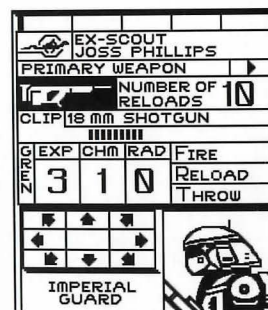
EX-SCOUT
JOSS PHILLIPS

PRIMARY WEAPON

NUMBER OF RELOADS 10

CLIP 18 MM SHOTGUN

| G R E E N | EXP | CHM | RAD | |
|---|---|---|---|---|
| | 3 | 1 | 0 | FIRE |
| | | | | RELOAD |
| | | | | THROW |

IMPERIAL GUARD